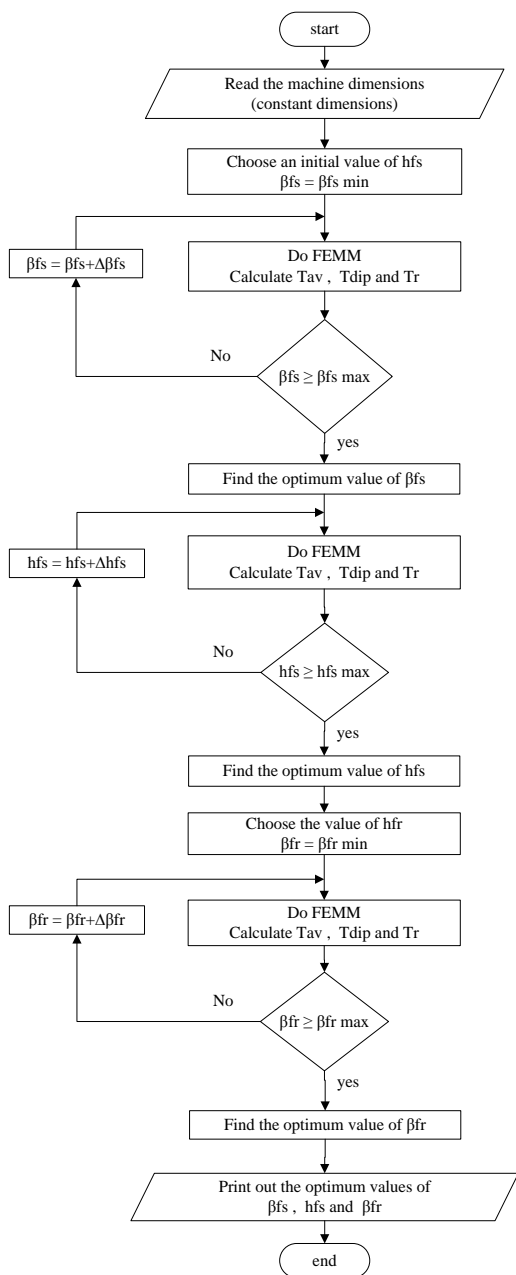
start

Read the machine dimensions
(constant dimensions)

Choose an initial value of hfs
βfs = βfs min

βfs = βfs+Δβfs

Do FEMM
Calculate Tav , Tdip and Tr

No

βfs ≥ βfs max

yes

Find the optimum value of βfs

hfs = hfs+Δhfs

Do FEMM
Calculate Tav , Tdip and Tr

No

hfs ≥ hfs max

yes

Find the optimum value of hfs

Choose the value of hfr
βfr = βfr min

βfr = βfr+Δβfr

Do FEMM
Calculate Tav , Tdip and Tr

No

βfr ≥ βfr max

yes

Find the optimum value of βfr

Print out the optimum values of
βfs , hfs and βfr

end